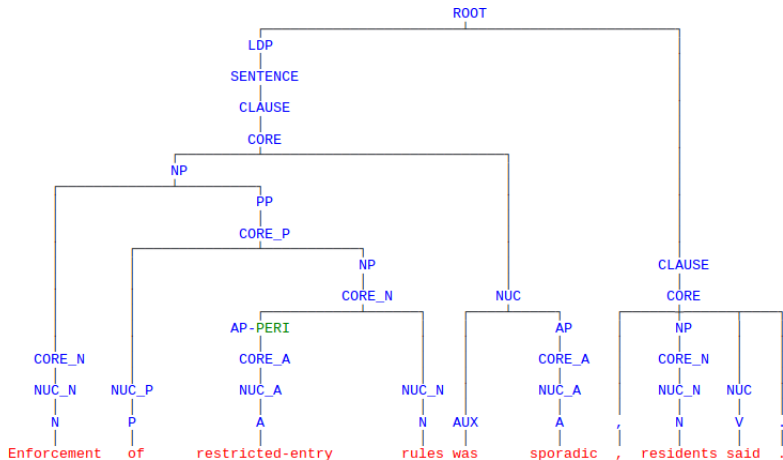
ROOT

LDP

SENTENCE

CLAUSE

CORE

NP

PP

CORE_P

NP

CORE_N

NUC

CLAUSE

CORE

AP-PERI

AP

NP

CORE_N

NUC_N

N

NUC_P

P

CORE_A

NUC_A

A

NUC_N

N

AUX

CORE_A

NUC_A

A

,

CORE_N

NUC_N

N

NUC

V

.

Enforcement of restricted-entry rules was sporadic , residents said .